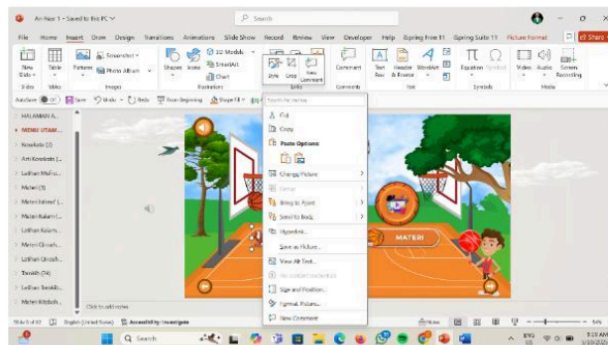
An-Nur 1 - Saved to this PC
Search
File Home Insert Draw Design Transitions Animations Slide Show Record Review View Developer Help iSpring Free 11 iSpring Suite 11 Picture Format Share
New Slide Table Pictures Screenshot Photo Album Shapes Icons 3D Models SmartArt Chart Comment Text Box Header & Footer WordArt Equation Symbol Video Audio Screen Recording
Slides Tables Images Illustrations Comments Text Symbols Media
Cut
Copy
Paste Options:
Change Picture
Group
Bring to Front
Send to Back
Hyperlink...
Save as Picture...
View Alt Text...
Size and Position...
Format Picture...
New Comment
HALAMAN A...
MENU UTAM...
Kosakata (2)
Ami Kosakata (...
Latihan Mufra...
Materi (3)
Materi Istima' (...
Materi Kalam (...
Latihan Kalam...
Materi Qiroah...
Latihan Qiroah...
Tamrin (14)
Latihan Tamrin...
Materi Kitabah...
MATERI
Click to add notes
Slide 8 of 33 English (United States) Accessibility: Investigate
Search
Notes